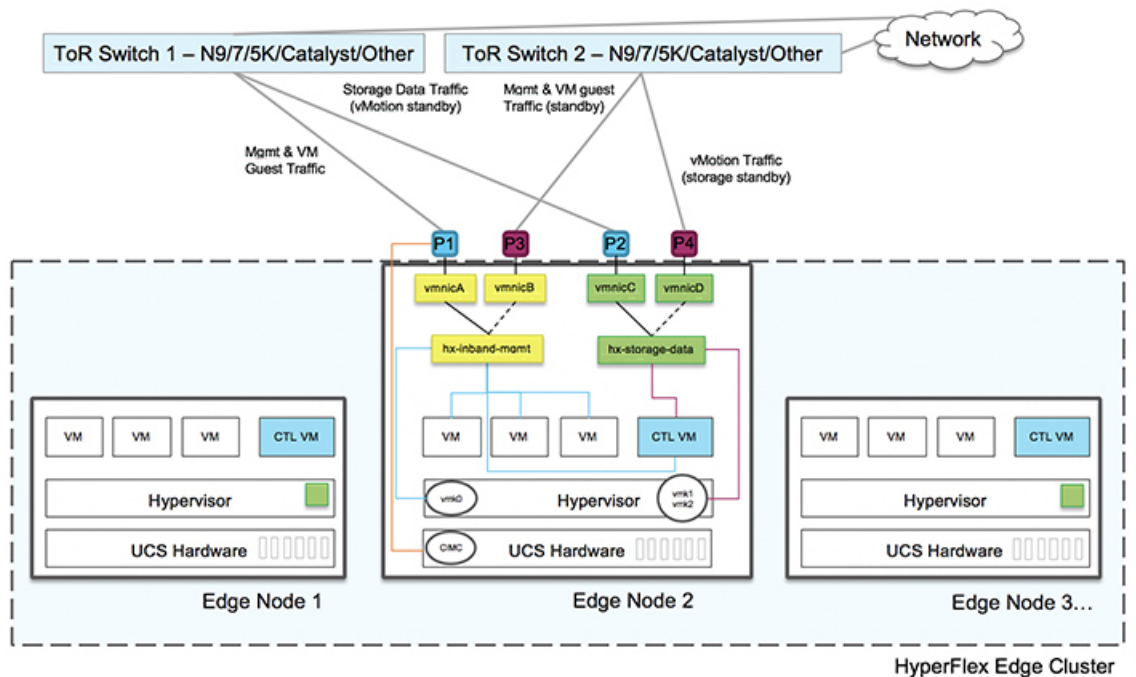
ToR Switch 1 – N9/7/5K/Catalyst/Other

ToR Switch 2 – N9/7/5K/Catalyst/Other

Network

Storage Data Traffic (vMotion standby)

Mgmt & VM guest Traffic (standby)

Mgmt & VM Guest Traffic

vMotion Traffic (storage standby)

P1

P3

P2

P4

vmnicA

vmnicB

vmnicC

vmnicD

hx-inband-mgmt

hx-storage-data

VM

VM

VM

CTL VM

Hypervisor

UCS Hardware

Edge Node 1

VM

VM

VM

CTL VM

vmk0

Hypervisor

vmk1 vmk2

CIMC

UCS Hardware

Edge Node 2

VM

VM

VM

CTL VM

Hypervisor

UCS Hardware

Edge Node 3…

HyperFlex Edge Cluster